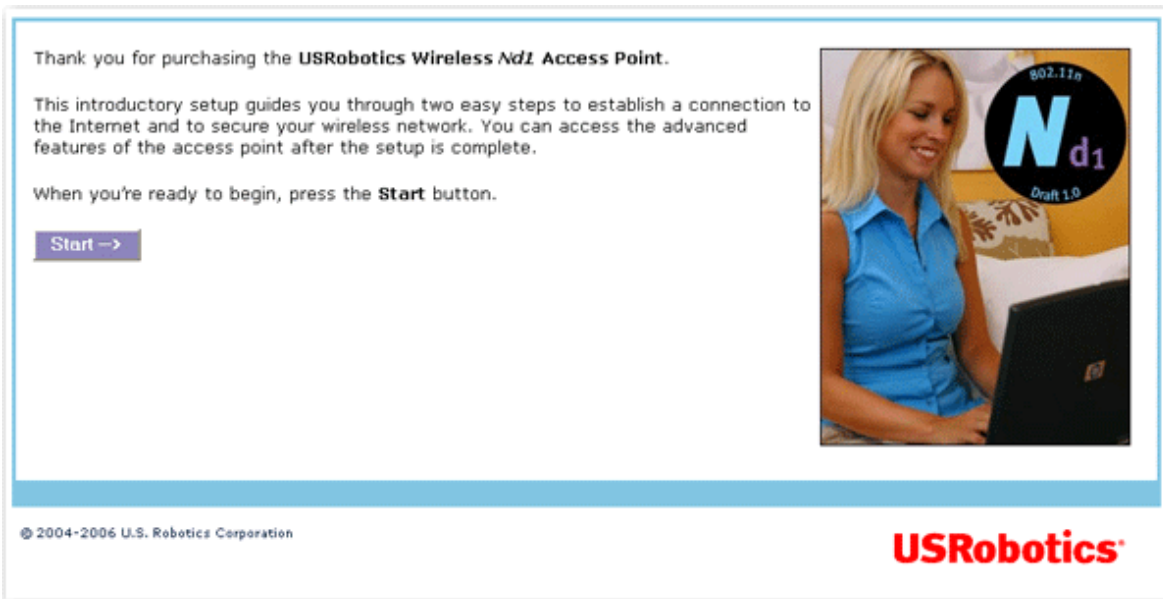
Thank you for purchasing the **USRobotics Wireless *Nd1* Access Point**.

This introductory setup guides you through two easy steps to establish a connection to the Internet and to secure your wireless network. You can access the advanced features of the access point after the setup is complete.

When you're ready to begin, press the **Start** button.

Start -->

802.11n
Nd1
Draft 1.0

© 2004-2006 U.S. Robotics Corporation

USRobotics